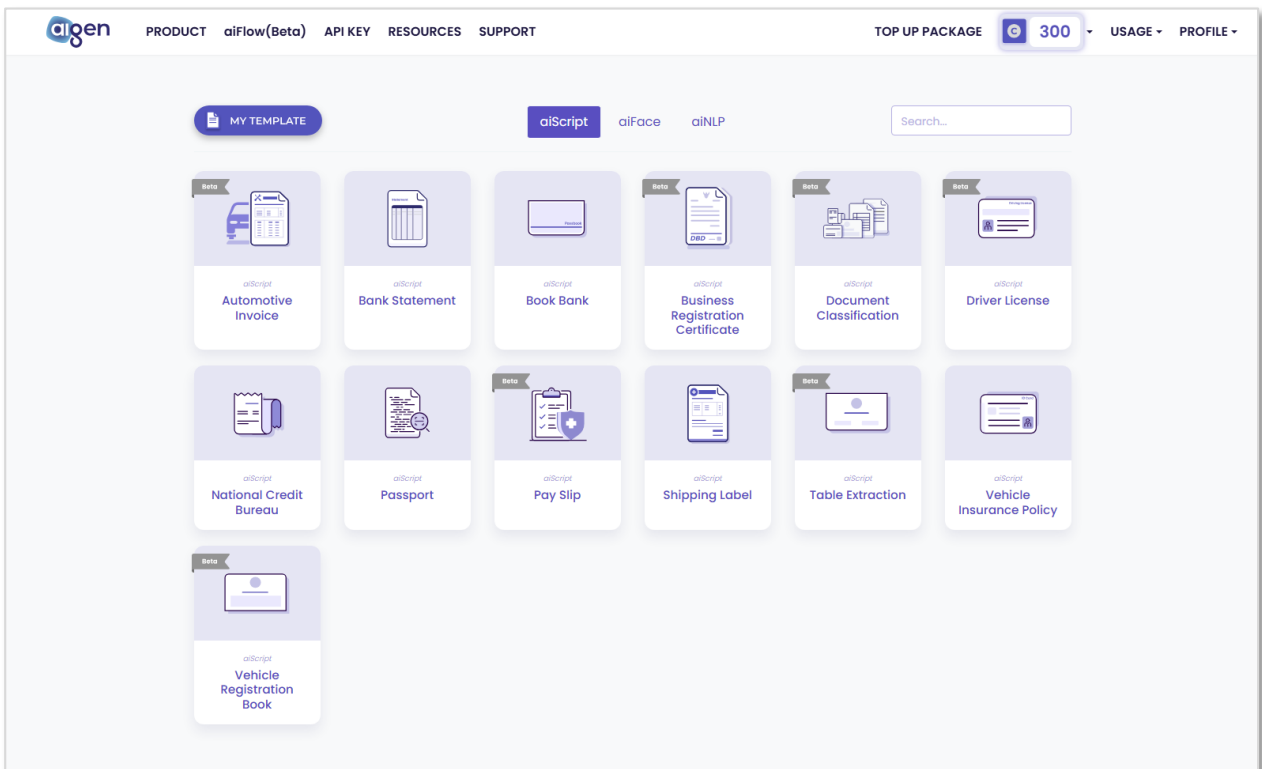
aigen PRODUCT aiFlow(Beta) API KEY RESOURCES SUPPORT TOP UP PACKAGE C 300 USAGE PROFILE

MY TEMPLATE

aiScript aiFace aiNLP

Search...

Beta
aiScript
Automotive Invoice

aiScript
Bank Statement

aiScript
Book Bank

Beta
aiScript
Business Registration Certificate

Beta
aiScript
Document Classification

Beta
aiScript
Driver License

aiScript
National Credit Bureau

aiScript
Passport

Beta
aiScript
Pay Slip

aiScript
Shipping Label

Beta
aiScript
Table Extraction

aiScript
Vehicle Insurance Policy

Beta
aiScript
Vehicle Registration Book